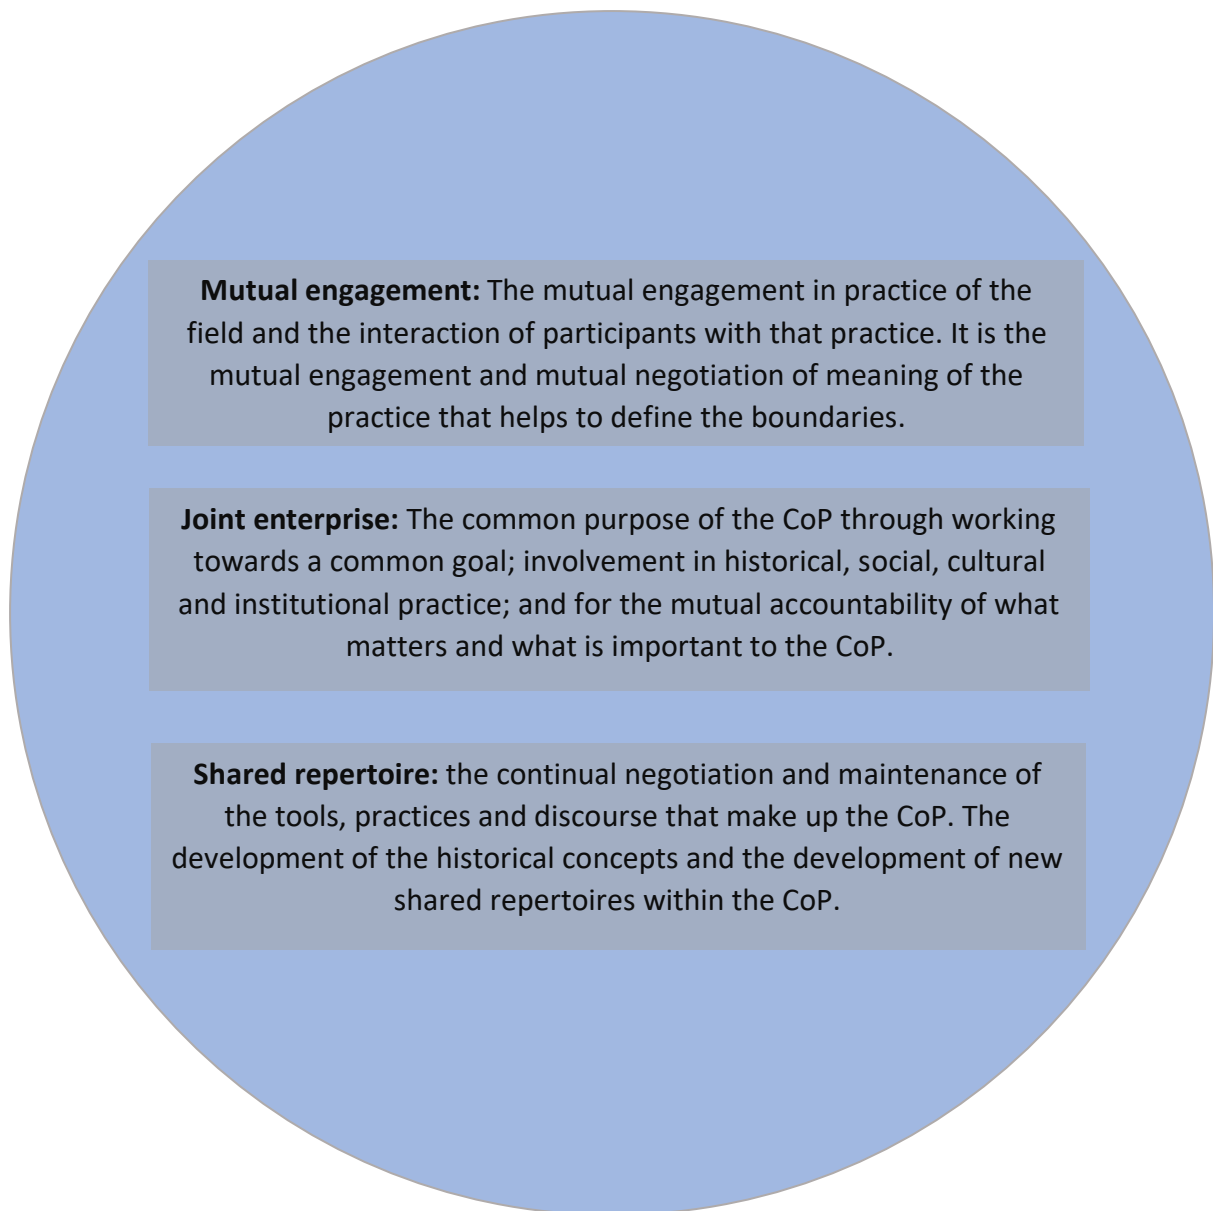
**Mutual engagement:** The mutual engagement in practice of the field and the interaction of participants with that practice. It is the mutual engagement and mutual negotiation of meaning of the practice that helps to define the boundaries.

**Joint enterprise:** The common purpose of the CoP through working towards a common goal; involvement in historical, social, cultural and institutional practice; and for the mutual accountability of what matters and what is important to the CoP.

**Shared repertoire:** the continual negotiation and maintenance of the tools, practices and discourse that make up the CoP. The development of the historical concepts and the development of new shared repertoires within the CoP.